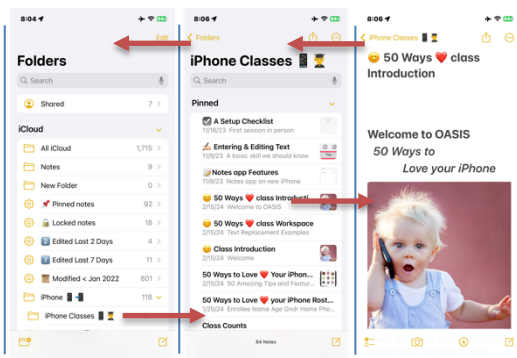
8:04

Edit

Folders

Search

Shared 7

iCloud

All iCloud 1,715

Notes 9

New Folder 0

Pinned notes 92

Locked notes 18

Edited Last 2 Days 4

Edited Last 7 Days 11

Modified < Jan 2022 801

iPhone 📱👨‍🏫 118

iPhone Classes 📱👨‍🏫 9

8:06

Folders

iPhone Classes 📱👨‍🏫

Search

Pinned

A Setup Checklist
11/16/23 First session in person

Entering & Editing Text
1/9/23 A basic skill we should know

Notes app Features
1/9/23 Notes app on new iPhone

😊 50 Ways ❤️ class Introducti...
2/15/24 Welcome to OASIS

😊 50 Ways ❤️ class Workspace
2/15/24 Text Replacement Examples

😊 Class Introduction
2/15/24 Welcome to OASIS

50 Ways to Love ❤️ Your iPhone...
2/15/24 50 Amazing Tips and Feature...

50 Ways to Love ❤️ your iPhone Rost...
2/15/24 Enrollee Name Age Gndr Home Phone

Class Counts

64 Notes

8:06

iPhone Classes 📱👨‍🏫

😊 50 Ways ❤️ class Introduction

Welcome to OASIS

50 Ways to

Love your iPhone